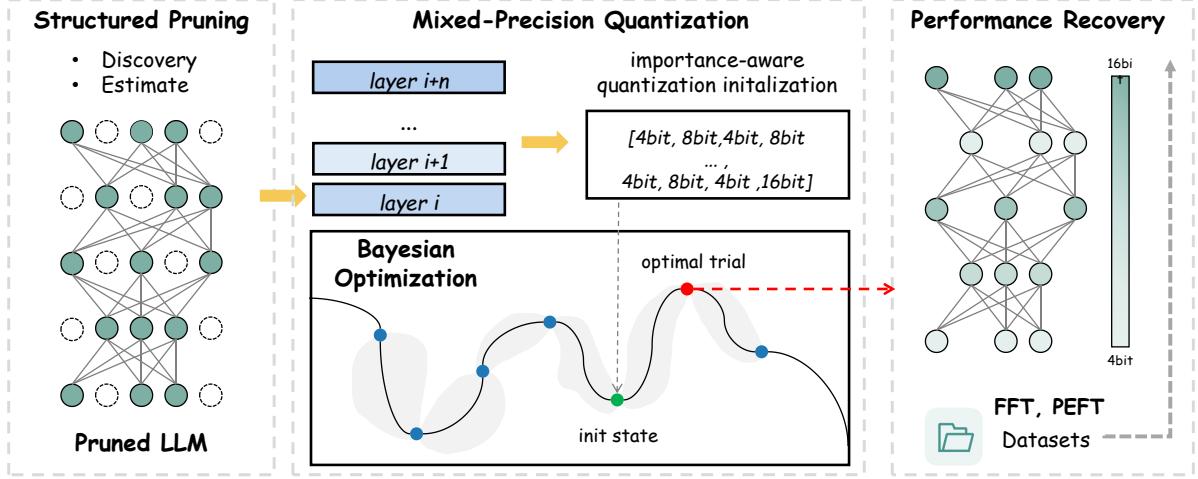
Structured Pruning

• Discovery
• Estimate

Pruned LLM

Mixed-Precision Quantization

layer i+n

...

layer i+1

layer i

importance-aware quantization initalization

[4bit, 8bit,4bit, 8bit
... ,
4bit, 8bit, 4bit ,16bit]

Bayesian Optimization

optimal trial

init state

Performance Recovery

16bi

4bit

FFT, PEFT

Datasets